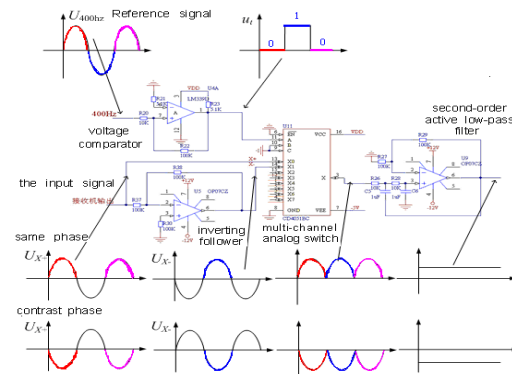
$U_{400hz}$ Reference signal

$u_i$

1

0

0

400Hz

voltage comparator

the input signal

inverting follower

multi-channel analog switch

second-order active low-pass filter

VDD

U4A

LM393

R21

R22

100K

R23

5.1K

R20

10K

U11

INH

A

B

C

X0

X1

X2

X3

X4

X5

X6

X7

GND

VCC

X

VEE

CD4051BC

16

+5V

-5V

R27

100K

R29

100K

R28

R26

U9

OP07CD

+12V

-12V

1uF

接收机输出

R37

10K

R38

100K

U5

OP07CD

+12V

-12V

R36

X+

X-

same phase

$U_{X+}$

$U_{X-}$

contrast phase

$U_{X+}$

$U_{X-}$